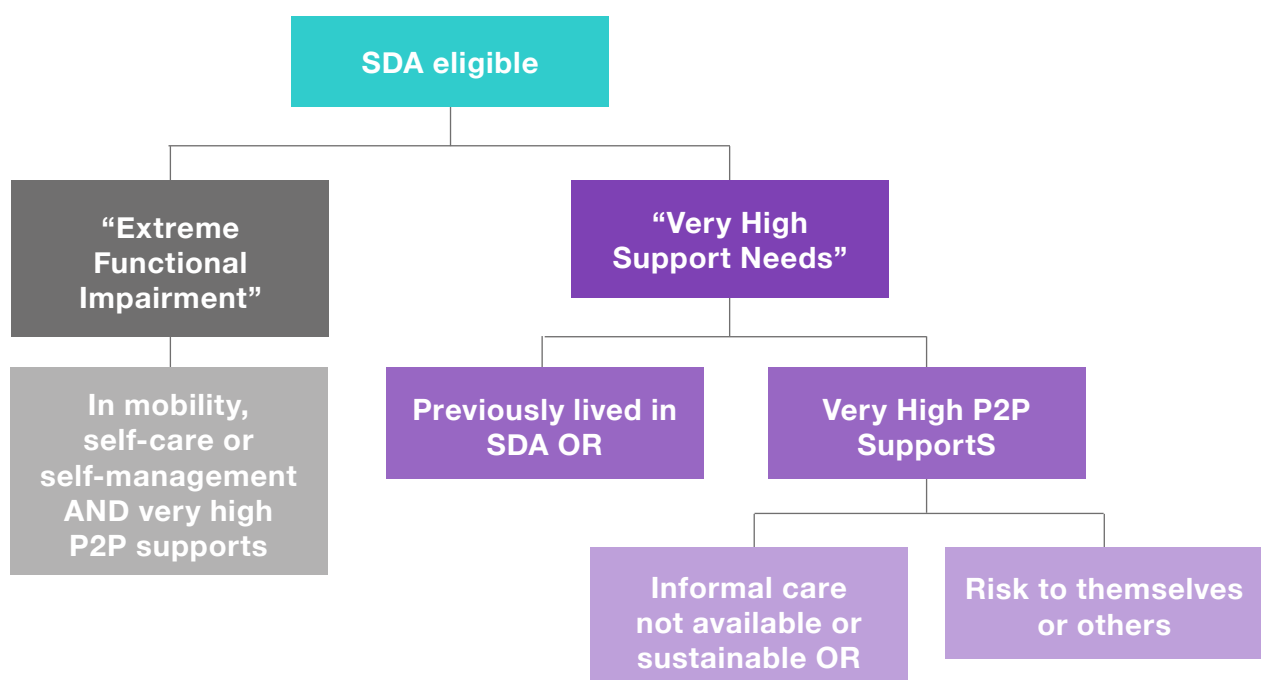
SDA eligible

“Extreme Functional Impairment”

In mobility, self-care or self-management AND very high P2P supports

“Very High Support Needs”

Previously lived in SDA OR

Very High P2P SupportS

Informal care not available or sustainable OR

Risk to themselves or others